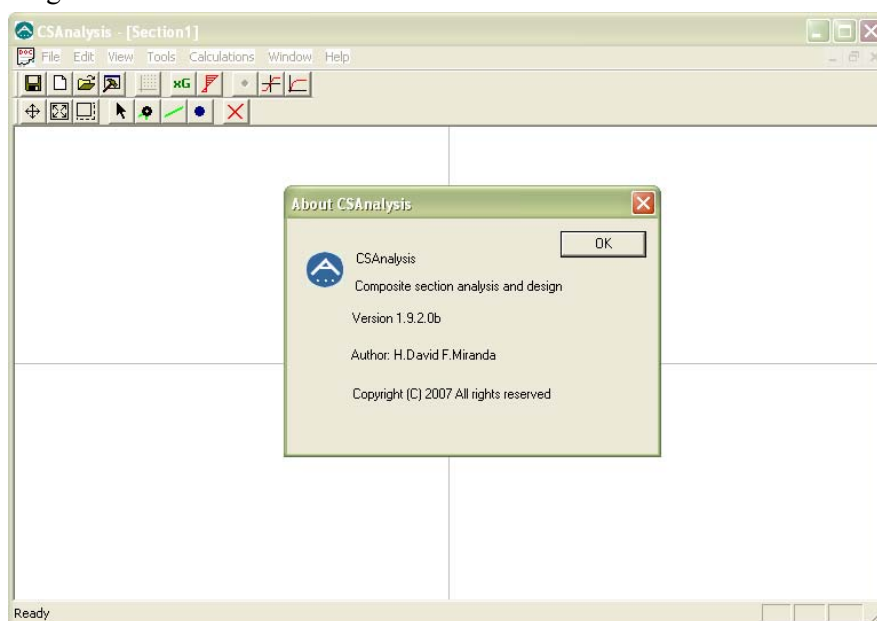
CSAnalysis - [Section1]

File Edit View Tools Calculations Window Help

xG

About CSAnalysis

OK

CSAnalysis

Composite section analysis and design

Version 1.9.2.0b

Author: H.David F.Miranda

Copyright (C) 2007 All rights reserved

Ready